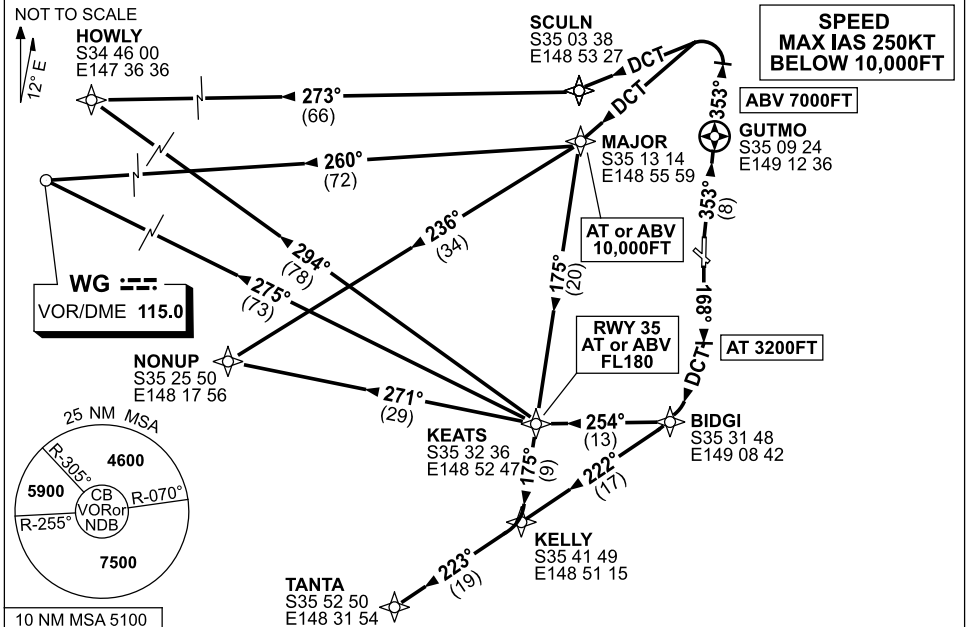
NOT TO SCALE

12° E

HOWLY
S34 46 00
E147 36 36

SCULN
S35 03 38
E148 53 27

SPEED
MAX IAS 250KT
BELOW 10,000FT

DCT

DCT

273°
(66)

353°

ABV 7000FT

GUTMO
S35 09 24
E149 12 36

MAJOR
S35 13 14
E148 55 59

260°
(72)

353°
(8)

AT or ABV
10,000FT

236°
(34)

294°
(78)

275°
(73)

175°
(20)

WG
VOR/DME 115.0

168°

RWY 35
AT or ABV
FL180

AT 3200FT

DCT

NONUP
S35 25 50
E148 17 56

271°
(29)

254°
(13)

BIDGI
S35 31 48
E149 08 42

KEATS
S35 32 36
E148 52 47

175°
(9)

222°
(17)

25 NM MSA

R-305°
4600
5900
CB
VORor
NDB
R-070°
R-255°
7500

KELLY
S35 41 49
E148 51 15

223°
(19)

TANTA
S35 52 50
E148 31 54

10 NM MSA 5100